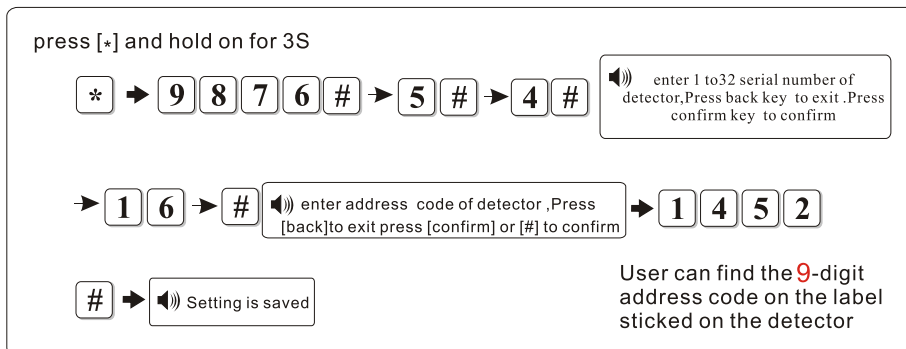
press [*] and hold on for 3S

* 9 8 7 6 # 5 # 4 #

enter 1 to32 serial number of detector,Press back key to exit .Press confirm key to confirm

1 6 #

enter address code of detector ,Press [back]to exit press [confirm] or [#] to confirm

1 4 5 2

# Setting is saved

User can find the 9-digit address code on the label sticked on the detector